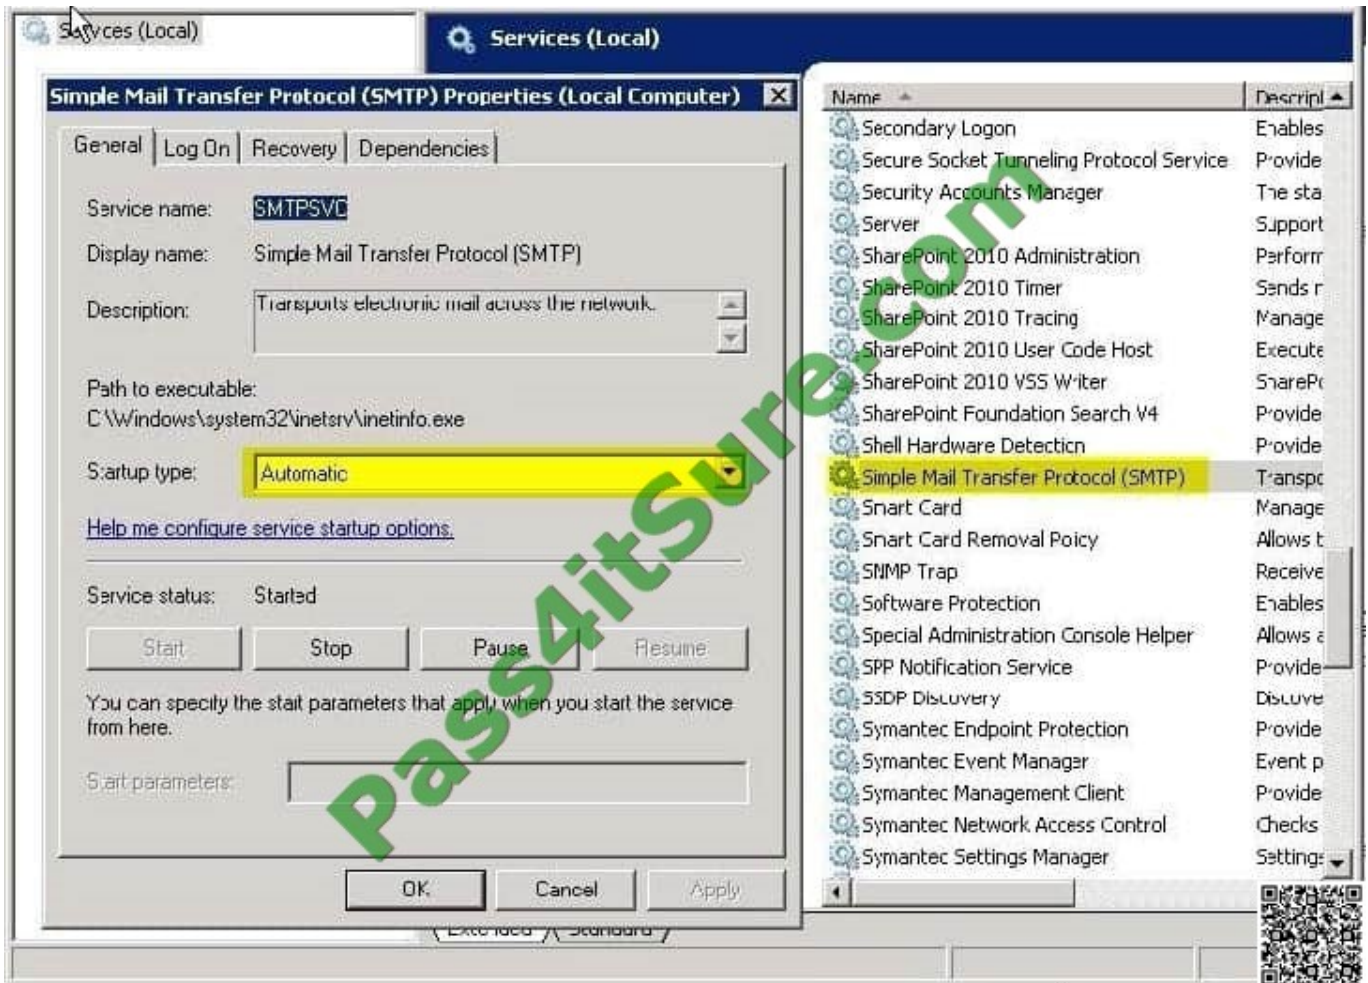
Services (Local)

Services (Local)

Simple Mail Transfer Protocol (SMTP) Properties (Local Computer)

General | Log On | Recovery | Dependencies

Service name: SMTPSVC

Display name: Simple Mail Transfer Protocol (SMTP)

Description: Transports electronic mail across the network.

Path to executable:
C:\Windows\system32\inetsrv\inetinfo.exe

Startup type: Automatic

Help me configure service startup options.

Service status: Started

Start | Stop | Pause | Resume

You can specify the start parameters that apply when you start the service from here.

Start parameters:

OK | Cancel | Apply

Extended / Standard

| Name | Descript |
|---|---|
| Secondary Logon | Enables |
| Secure Socket Tunneling Protocol Service | Provide |
| Security Accounts Manager | The sta |
| Server | Support |
| SharePoint 2010 Administration | Perform |
| SharePoint 2010 Timer | Sends r |
| SharePoint 2010 Tracing | Manage |
| SharePoint 2010 User Code Host | Execute |
| SharePoint 2010 VSS Writer | SharePo |
| SharePoint Foundation Search V4 | Provide |
| Shell Hardware Detection | Provide |
| Simple Mail Transfer Protocol (SMTP) | Transpo |
| Smart Card | Manage |
| Smart Card Removal Policy | Allows t |
| SNMP Trap | Receive |
| Software Protection | Enables |
| Special Administration Console Helper | Allows a |
| SPP Notification Service | Provide |
| SSDP Discovery | Discove |
| Symantec Endpoint Protection | Provide |
| Symantec Event Manager | Event p |
| Symantec Management Client | Provide |
| Symantec Network Access Control | Checks |
| Symantec Settings Manager | Settings |

Pass4itSure.com